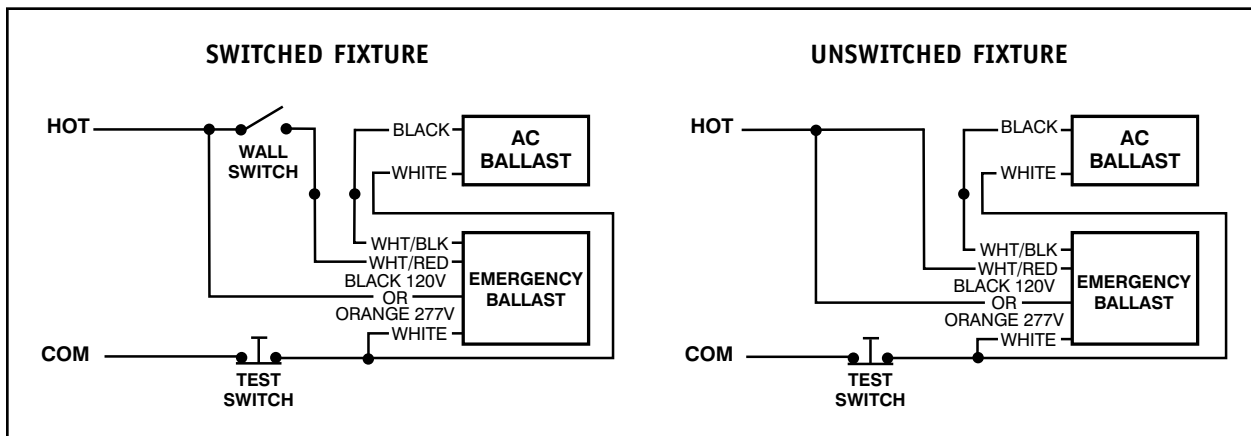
SWITCHED FIXTURE

HOT

WALL SWITCH

BLACK

WHITE

AC BALLAST

WHT/BLK

WHT/RED

BLACK 120V OR ORANGE 277V

EMERGENCY BALLAST

WHITE

COM

TEST SWITCH

UNSWITCHED FIXTURE

HOT

BLACK

WHITE

AC BALLAST

WHT/BLK

WHT/RED

BLACK 120V OR ORANGE 277V

EMERGENCY BALLAST

WHITE

COM

TEST SWITCH